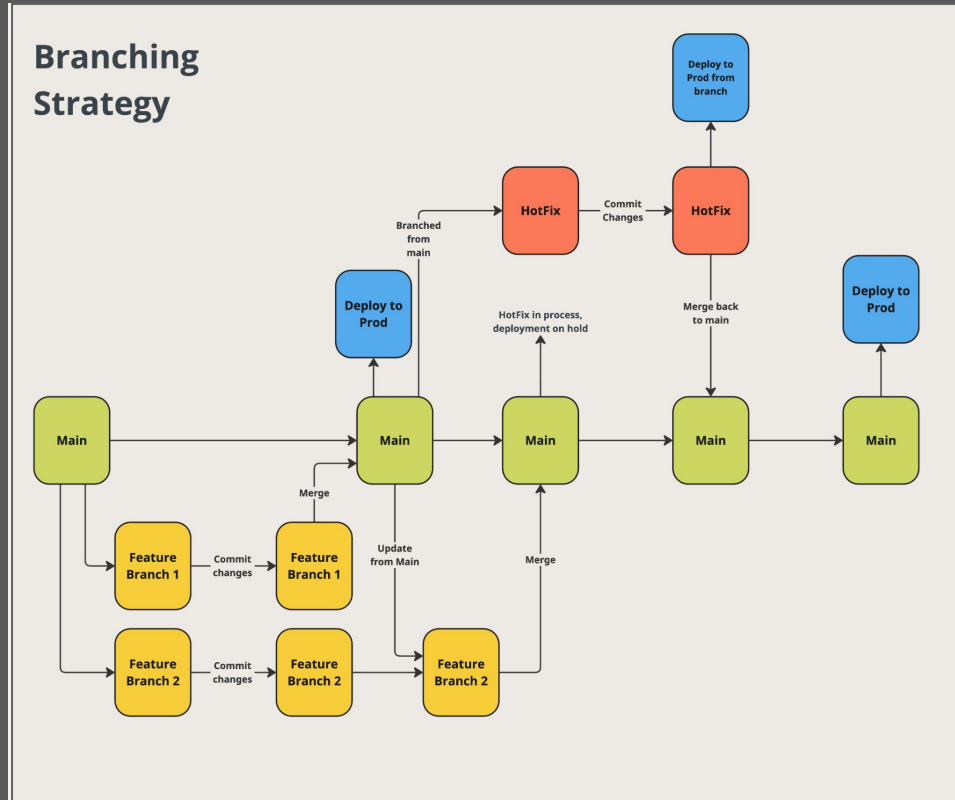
Branching Strategy

Deploy to Prod from branch

HotFix

Commit Changes

HotFix

Branched from main

Deploy to Prod

HotFix in process, deployment on hold

Merge back to main

Deploy to Prod

Main

Main

Main

Main

Main

Merge

Feature Branch 1

Commit changes

Feature Branch 1

Update from Main

Merge

Feature Branch 2

Commit changes

Feature Branch 2

Feature Branch 2